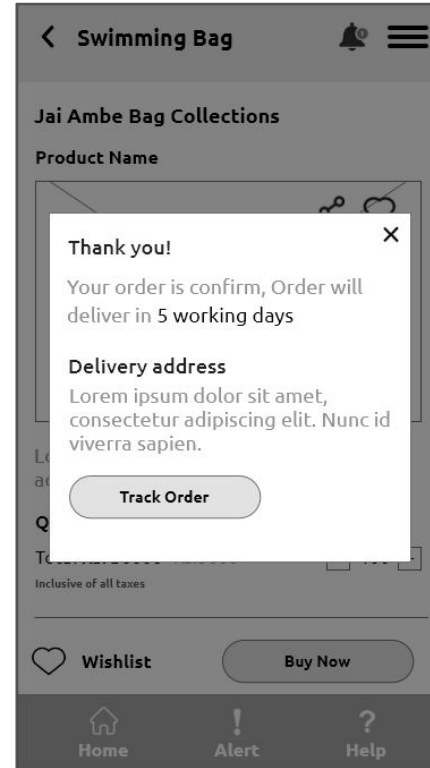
Swimming Bag

Jai Ambe Bag Collections

Product Name

Thank you!

Your order is confirm, Order will deliver in 5 working days

Delivery address

Lorem ipsum dolor sit amet, consectetur adipiscing elit. Nunc id viverra sapien.

Track Order

Lo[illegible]
ac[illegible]

Q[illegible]

To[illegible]

Inclusive of all taxes

Wishlist

Buy Now

Home

Alert

Help